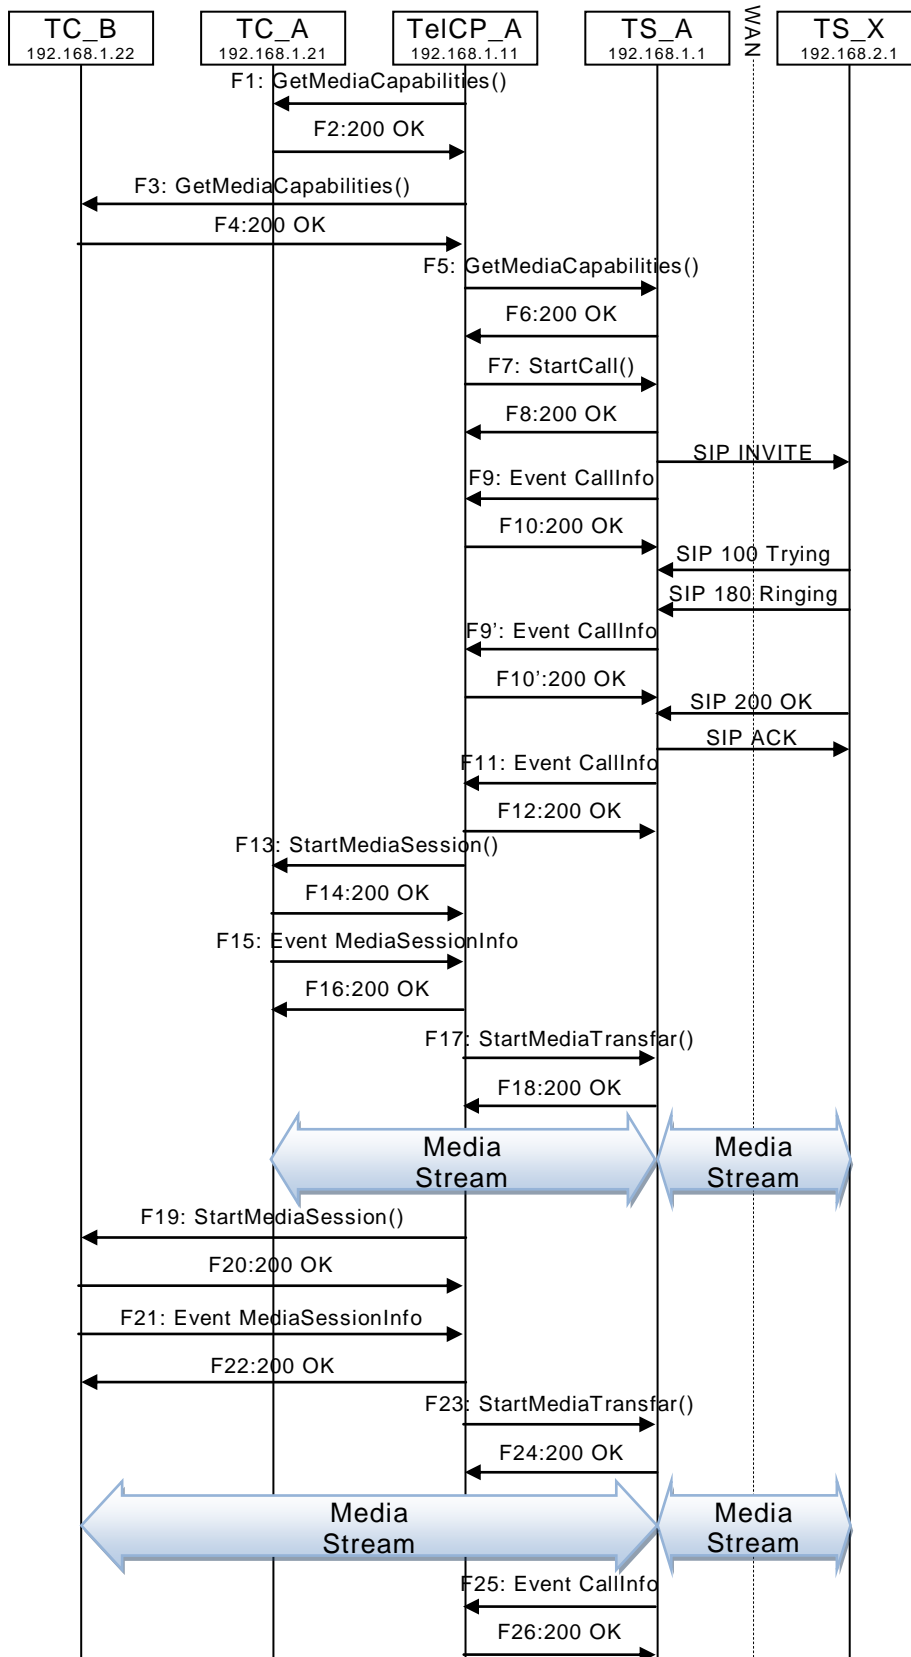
TC_B
192.168.1.22

TC_A
192.168.1.21

TelCP_A
192.168.1.11

TS_A
192.168.1.1

WAN

TS_X
192.168.2.1

F1: GetMediaCapabilities()
F2:200 OK
F3: GetMediaCapabilities()
F4:200 OK
F5: GetMediaCapabilities()
F6:200 OK
F7: StartCall()
F8:200 OK
SIP INVITE
F9: Event CallInfo
F10:200 OK
SIP 100 Trying
SIP 180 Ringing
F9': Event CallInfo
F10':200 OK
SIP 200 OK
SIP ACK
F11: Event CallInfo
F12:200 OK
F13: StartMediaSession()
F14:200 OK
F15: Event MediaSessionInfo
F16:200 OK
F17: StartMediaTransfar()
F18:200 OK
Media Stream
Media Stream
F19: StartMediaSession()
F20:200 OK
F21: Event MediaSessionInfo
F22:200 OK
F23: StartMediaTransfar()
F24:200 OK
Media Stream
Media Stream
F25: Event CallInfo
F26:200 OK